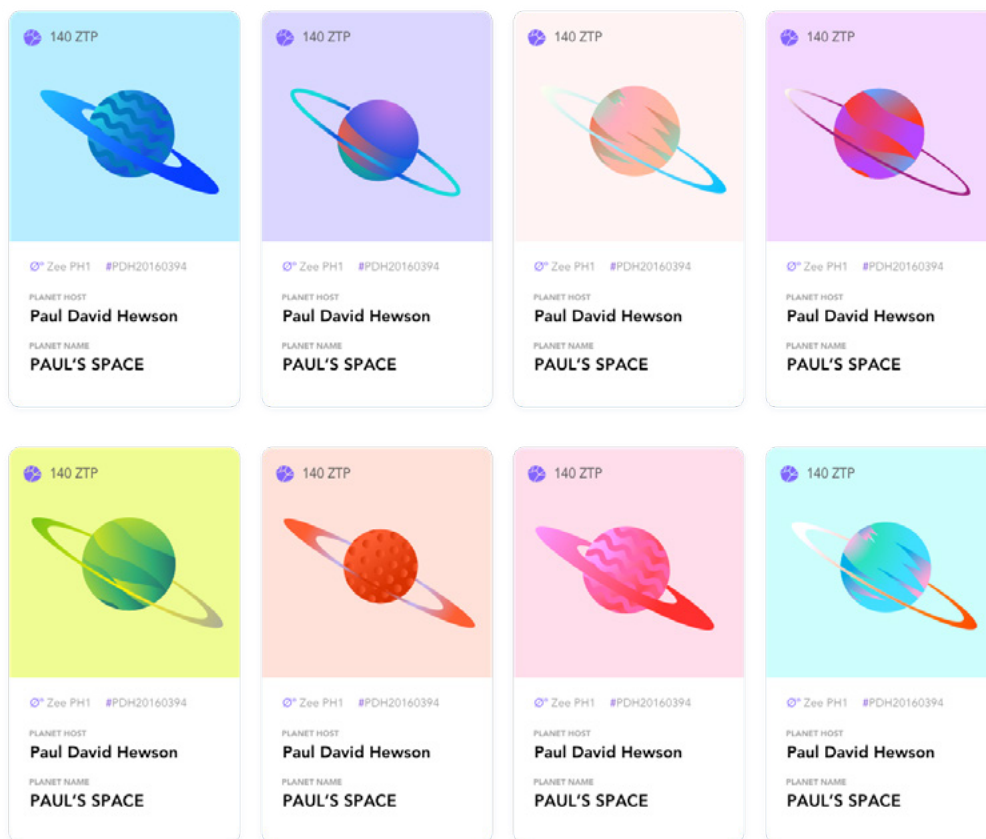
140 ZTP

Zee PH1 #PDH20160394

PLANET HOST
Paul David Hewson

PLANET NAME
PAUL'S SPACE

140 ZTP

Zee PH1 #PDH20160394

PLANET HOST
Paul David Hewson

PLANET NAME
PAUL'S SPACE

140 ZTP

Zee PH1 #PDH20160394

PLANET HOST
Paul David Hewson

PLANET NAME
PAUL'S SPACE

140 ZTP

Zee PH1 #PDH20160394

PLANET HOST
Paul David Hewson

PLANET NAME
PAUL'S SPACE

140 ZTP

Zee PH1 #PDH20160394

PLANET HOST
Paul David Hewson

PLANET NAME
PAUL'S SPACE

140 ZTP

Zee PH1 #PDH20160394

PLANET HOST
Paul David Hewson

PLANET NAME
PAUL'S SPACE

140 ZTP

Zee PH1 #PDH20160394

PLANET HOST
Paul David Hewson

PLANET NAME
PAUL'S SPACE

140 ZTP

Zee PH1 #PDH20160394

PLANET HOST
Paul David Hewson

PLANET NAME
PAUL'S SPACE